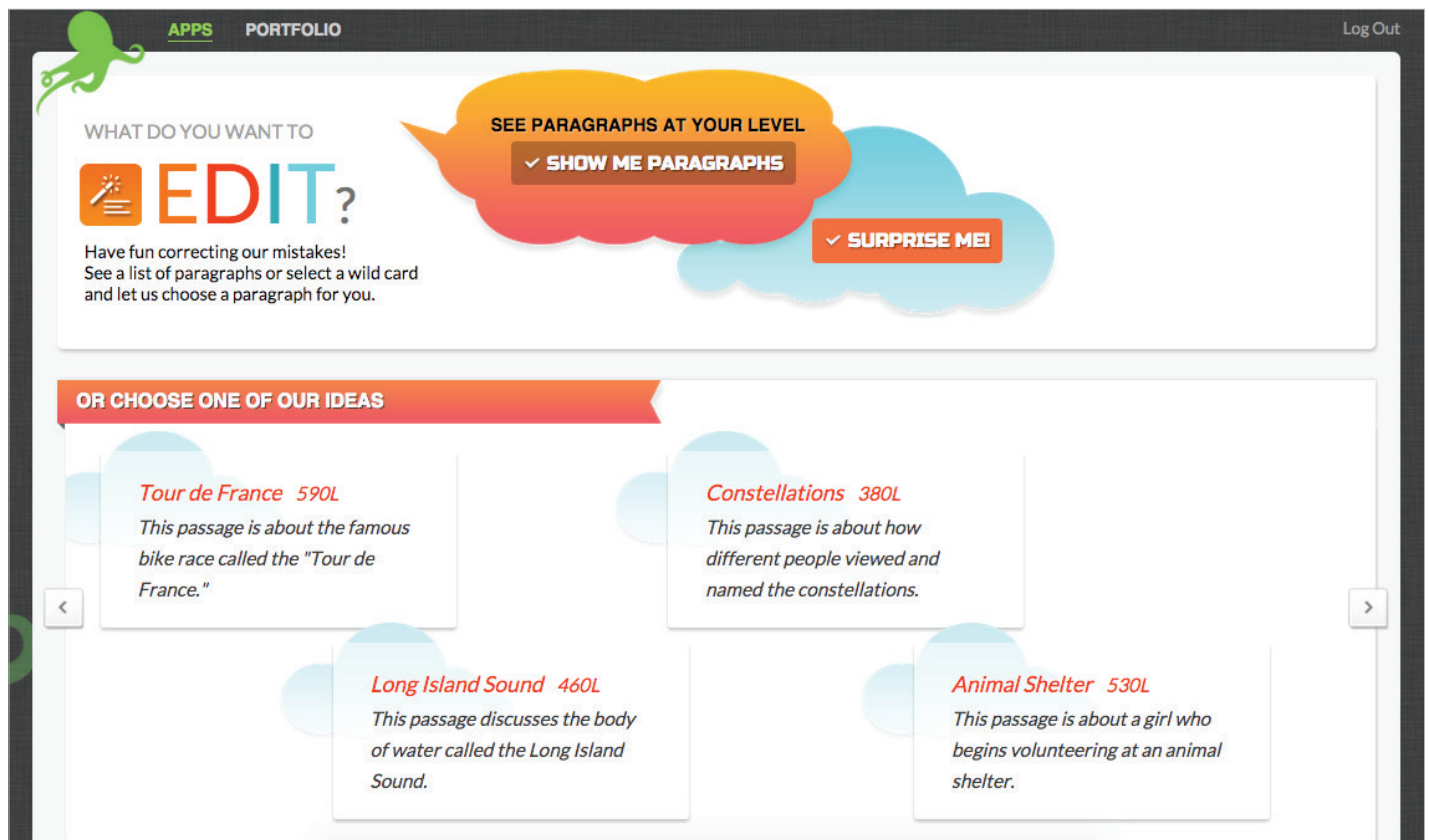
APPS PORTFOLIO

Log Out

WHAT DO YOU WANT TO

EDIT?

Have fun correcting our mistakes!
See a list of paragraphs or select a wild card and let us choose a paragraph for you.

SEE PARAGRAPHS AT YOUR LEVEL

✓ SHOW ME PARAGRAPHS

✓ SURPRISE ME!

OR CHOOSE ONE OF OUR IDEAS

Tour de France 590L
This passage is about the famous bike race called the "Tour de France."

Constellations 380L
This passage is about how different people viewed and named the constellations.

Long Island Sound 460L
This passage discusses the body of water called the Long Island Sound.

Animal Shelter 530L
This passage is about a girl who begins volunteering at an animal shelter.